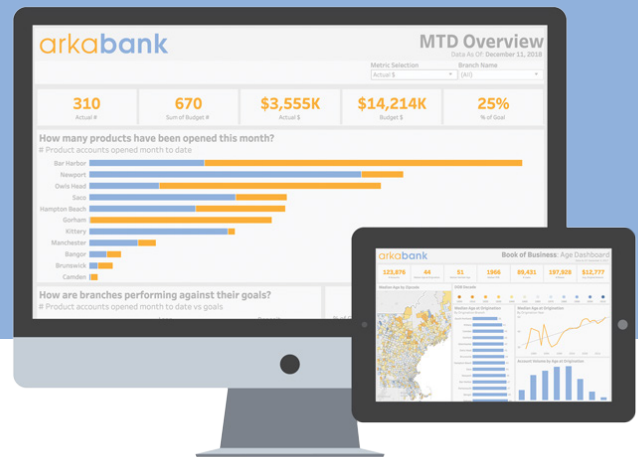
arkabank

MTD Overview

Data As Of: December 11, 2018

Metric Selection

Actual $

Branch Name

(All)

310
Actual #

670
Sum of Budget #

$3,555K
Actual $

$14,214K
Budget $

25%
% of Goal

How many products have been opened this month?

# Product accounts opened month to date

Bar Harbor
Newport
Owls Head
Saco
Hampton Beach
Gorham
Kittery
Manchester
Bangor
Brunswick
Camden

How are branches performing against their goals?

# Product accounts opened month to date vs goals

arkabank

Book of Business: Age Dashboard

123,876

44

51

1966

89,431

197,928

$12,777